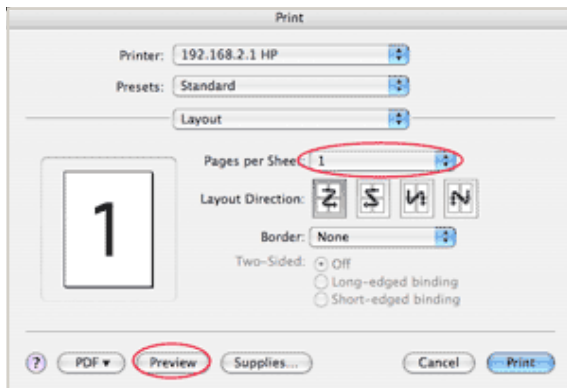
Print

Printer: 192.168.2.1 HP

Presets: Standard

Layout

1

Pages per Sheet: 1

Layout Direction:

Border: None

Two-Sided: Off
Long-edged binding
Short-edged binding

?
PDF ▾
Preview
Supplies...
Cancel
Print